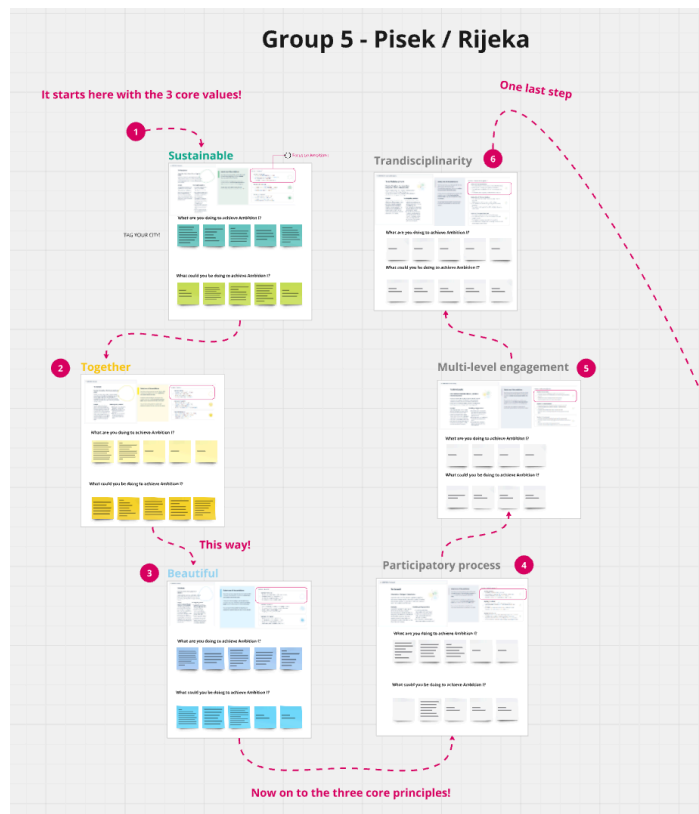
Group 5 - Pisek / Rijeka

It starts here with the 3 core values!

One last step

1

Sustainable

TAG YOUR CITY!

What are you doing to achieve Ambition I?

What could you be doing to achieve Ambition I?

Trandisciplinarity

6

What are you doing to achieve Ambition I?

What could you be doing to achieve Ambition I?

2

Together

What are you doing to achieve Ambition I?

What could you be doing to achieve Ambition I?

Multi-level engagement

5

What are you doing to achieve Ambition I?

What could you be doing to achieve Ambition I?

This way!

3

Beautiful

What are you doing to achieve Ambition I?

What could you be doing to achieve Ambition I?

Participatory process

4

What are you doing to achieve Ambition I?

What could you be doing to achieve Ambition I?

Now on to the three core principles!